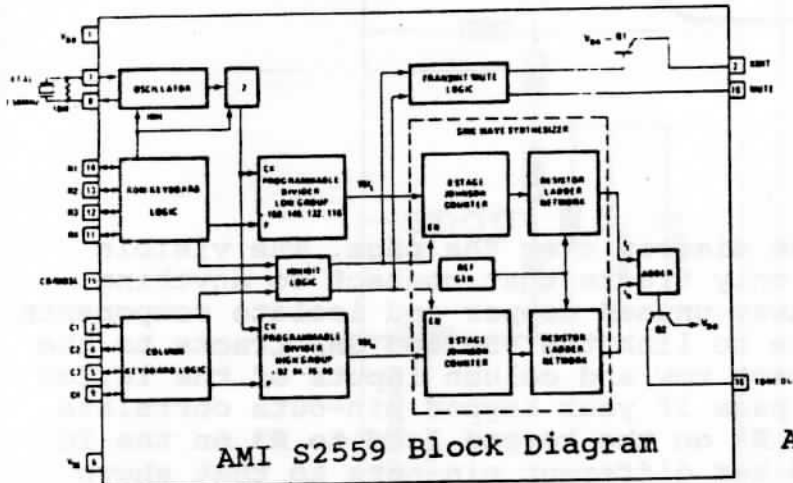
$V_{DD}$ 1

XTAL 3.58MHz 7 8

OSCILLATOR

2

TRANSMIT/MUTE LOGIC

$V_{DD}$ Q1

2 XMIT

10 MUTE

SINE WAVE SYNTHESIZER

R1 15

R2 12

R3 13

R4 11

ROW KEYBOARD LOGIC

CK PROGRAMMABLE DIVIDER LOW GROUP 160, 146, 132, 116

P

$SW_L$

5 STAGE JOHNSON COUNTER

EN

RESISTOR LADDER NETWORK

$f_L$

ADDER

CHANNEL 14

INHIBIT LOGIC

REF GEN

$f_H$

C1 3

C2 4

C3 5

C4 9

COLUMN KEYBOARD LOGIC

CK PROGRAMMABLE DIVIDER HIGH GROUP 92, 84, 76, 68

P

$SW_H$

EN

5 STAGE JOHNSON COUNTER

RESISTOR LADDER NETWORK

Q2

$V_{DD}$

16 TONE OUT

$V_{SS}$ 6

AMI S2559 Block Diagram